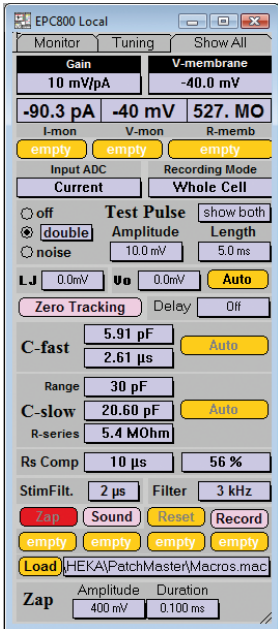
EPC800 Local

Monitor | Tuning | Show All

Gain
10 mV/pA

V-membrane
-40.0 mV

-90.3 pA | -40 mV | 527. MO

I-mon | V-mon | R-memb

empty | empty | empty

Input ADC
Current

Recording Mode
Whole Cell

off
double
noise

Test Pulse | show both

Amplitude
10.0 mV

Length
5.0 ms

LJ 0.0mV | Vo 0.0mV | Auto

Zero Tracking | Delay | Off

C-fast
5.91 pF
2.61 µs
Auto

Range
30 pF

C-slow
20.60 pF
Auto

R-series
5.4 MOhm

Rs Comp | 10 µs | 56 %

StimFilt. | 2 µs | Filter | 3 kHz

Zap | Sound | Reset | Record

empty | empty | empty | empty

Load | \HEKA\PatchMaster\Macros.mac

Zap
Amplitude
400 mV
Duration
0.100 ms